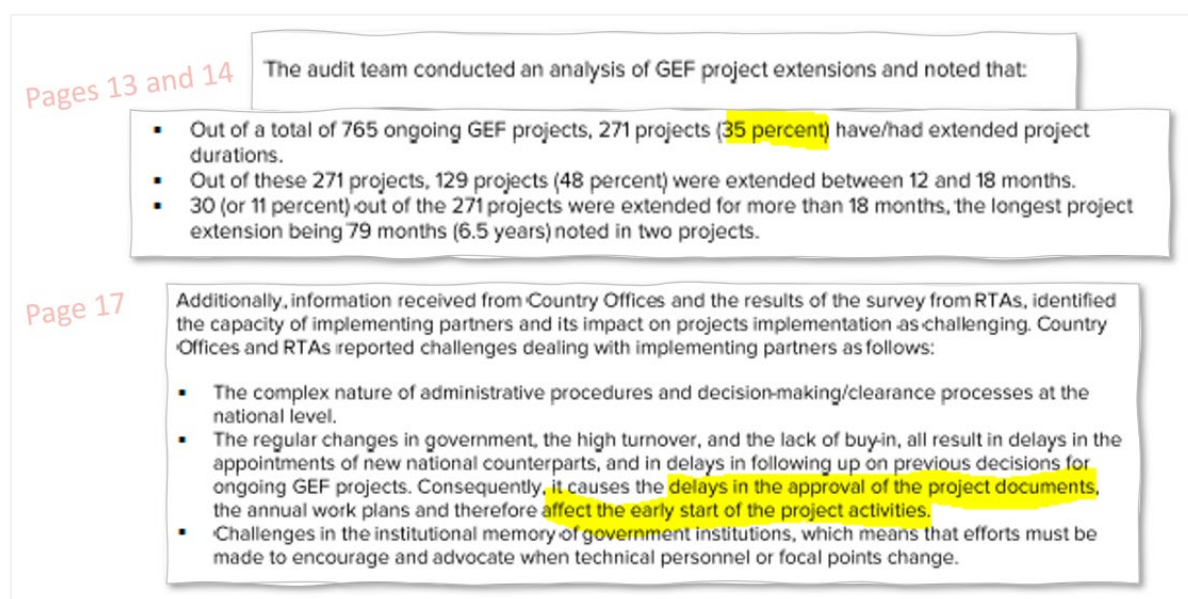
Pages 13 and 14

The audit team conducted an analysis of GEF project extensions and noted that:

- Out of a total of 765 ongoing GEF projects, 271 projects (35 percent) have/had extended project durations.
- Out of these 271 projects, 129 projects (48 percent) were extended between 12 and 18 months.
- 30 (or 11 percent) out of the 271 projects were extended for more than 18 months, the longest project extension being 79 months (6.5 years) noted in two projects.

Page 17

Additionally, information received from Country Offices and the results of the survey from RTAs, identified the capacity of implementing partners and its impact on projects implementation as challenging. Country Offices and RTAs reported challenges dealing with implementing partners as follows:

- The complex nature of administrative procedures and decision-making/clearance processes at the national level.
- The regular changes in government, the high turnover, and the lack of buy-in, all result in delays in the appointments of new national counterparts, and in delays in following up on previous decisions for ongoing GEF projects. Consequently, it causes the delays in the approval of the project documents, the annual work plans and therefore affect the early start of the project activities.
- Challenges in the institutional memory of government institutions, which means that efforts must be made to encourage and advocate when technical personnel or focal points change.